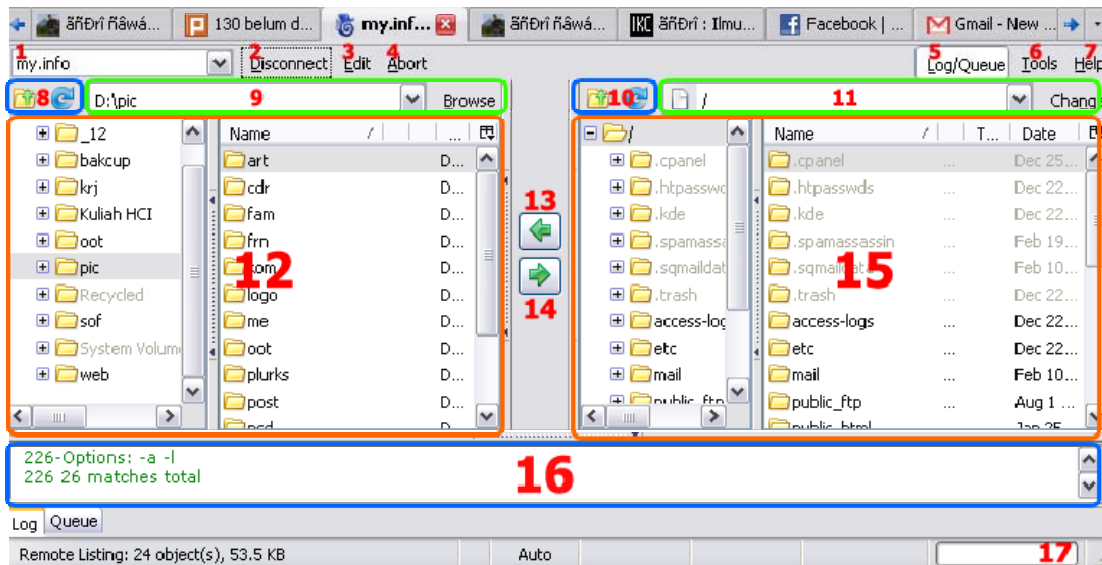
ãñÐrî ñâwá... | 130 belum d... | my.inf... | ãñÐrî ñâwá... | ãñÐrî : Ilmu... | Facebook | ... | Gmail - New ...

1 my.info | 2 Disconnect | 3 Edit | 4 Abort | 5 Log/Queue | 6 Tools | 7 Help

8 | 9 D:\pic | Browse

10 | 11 / | Change

_12
bakcup
krj
Kuliah HCI
oot
pic
Recycled
sof
System Volume
web

| Name | / | ... |
|---|---|---|
| art | | D... |
| cdr | | D... |
| fam | | D... |
| frn | | D... |
| kom | | D... |
| logo | | D... |
| me | | D... |
| oot | | D... |
| plurks | | D... |
| post | | D... |
| psd | | D... |

12

13

14

/
.cpanel
.htpasswd
.kde
.spamassa
.sqmaildat
.trash
access-log
etc
mail
public_ftp

| Name | / | T... | Date |
|---|---|---|---|
| .cpanel | | ... | Dec 25... |
| .htpasswds | | ... | Dec 22... |
| .kde | | ... | Dec 22... |
| .spamassassin | | ... | Feb 19... |
| .sqmaildata | | ... | Feb 10... |
| .trash | | ... | Dec 22... |
| access-logs | | ... | Dec 22... |
| etc | | ... | Dec 22... |
| mail | | ... | Feb 10... |
| public_ftp | | ... | Aug 1 ... |
| public_html | | ... | Jan 25... |

15

226-Options: -a -l
226 26 matches total

16

Log | Queue

Remote Listing: 24 object(s), 53.5 KB | Auto | 17